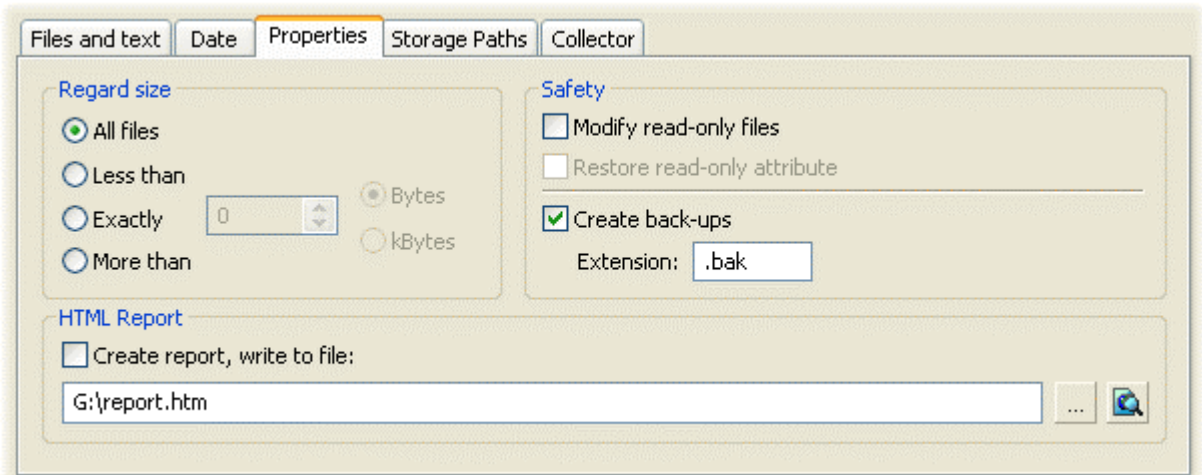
Files and text | Date | Properties | Storage Paths | Collector

Regard size
All files
Less than
Exactly 0
More than
Bytes
kBytes

Safety
Modify read-only files
Restore read-only attribute
Create back-ups
Extension: .bak

HTML Report
Create report, write to file:
G:\report.htm
...